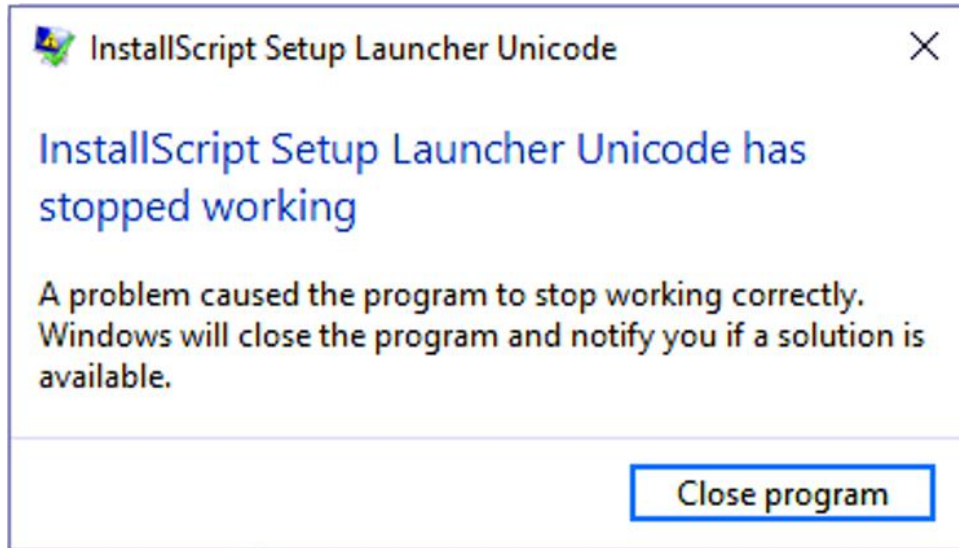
InstallScript Setup Launcher Unicode

InstallScript Setup Launcher Unicode has stopped working

A problem caused the program to stop working correctly. Windows will close the program and notify you if a solution is available.

Close program